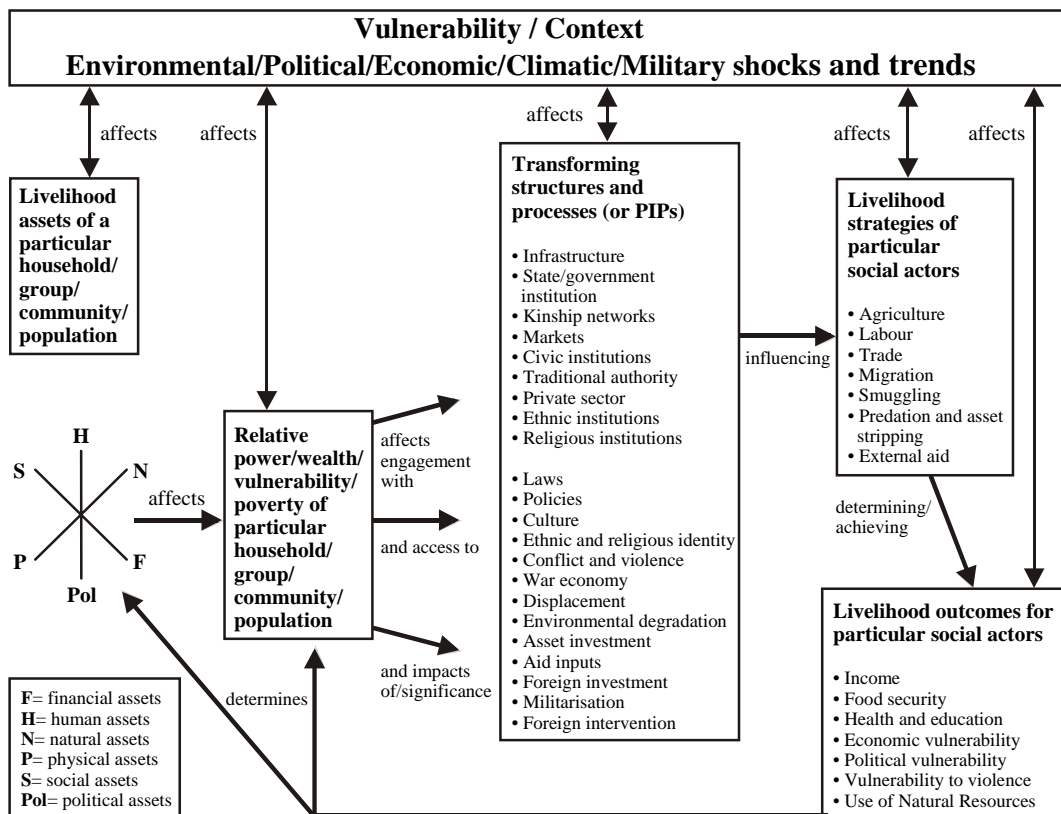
Vulnerability / Context
Environmental/Political/Economic/Climatic/Military shocks and trends

affects

affects

affects

affects

affects

Livelihood assets of a particular household/ group/ community/ population

Transforming structures and processes (or PIPs)

• Infrastructure
• State/government institution
• Kinship networks
• Markets
• Civic institutions
• Traditional authority
• Private sector
• Ethnic institutions
• Religious institutions

• Laws
• Policies
• Culture
• Ethnic and religious identity
• Conflict and violence
• War economy
• Displacement
• Environmental degradation
• Asset investment
• Aid inputs
• Foreign investment
• Militarisation
• Foreign intervention

influencing

Livelihood strategies of particular social actors

• Agriculture
• Labour
• Trade
• Migration
• Smuggling
• Predation and asset stripping
• External aid

determining/ achieving

H
S
N
P
F
Pol

affects

Relative power/wealth/ vulnerability/ poverty of particular household/ group/ community/ population

affects engagement with

and access to

and impacts of/significance

determines

Livelihood outcomes for particular social actors

• Income
• Food security
• Health and education
• Economic vulnerability
• Political vulnerability
• Vulnerability to violence
• Use of Natural Resources

F= financial assets
H= human assets
N= natural assets
P= physical assets
S= social assets
Pol= political assets